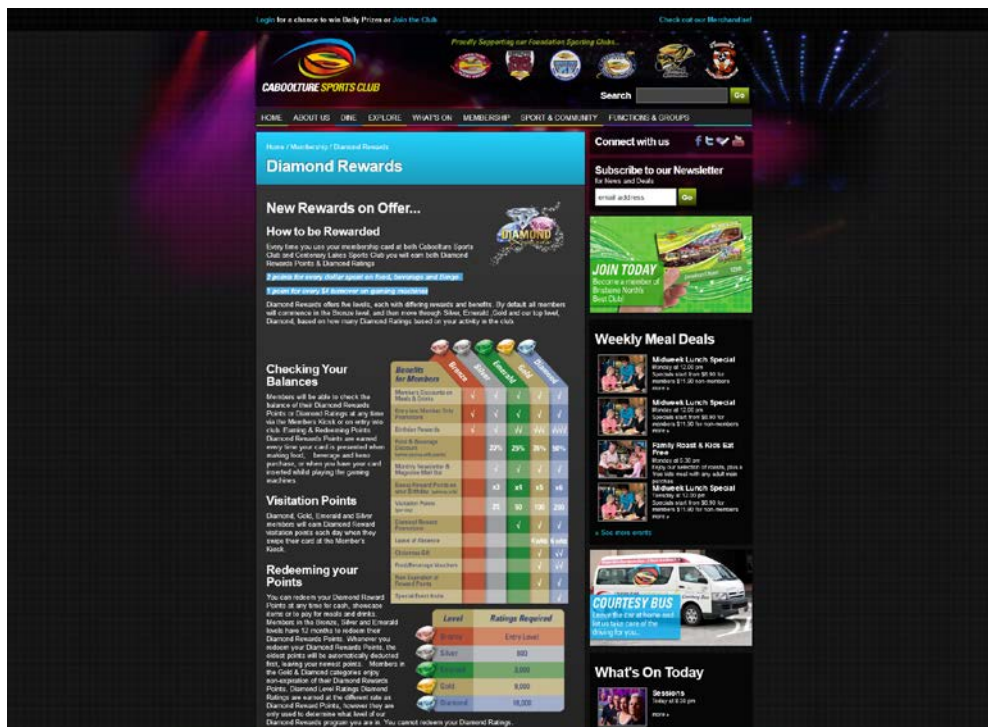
Login for a chance to win Daily Prizes or Join the Club

Check out our Merchandise!

Proudly Supporting our Foundation Sporting Clubs...

CABOOLTURE SPORTS CLUB

Search

Go

HOME ABOUT US DINE EXPLORE WHAT'S ON MEMBERSHIP SPORT & COMMUNITY FUNCTIONS & GROUPS

Home / Membership / Diamond Rewards

Diamond Rewards

New Rewards on Offer...

How to be Rewarded

Every time you use your membership card at both Caboolture Sports Club and Centenary Lakes Sports Club you will earn both Diamond Rewards Points & Diamond Ratings

2 points for every dollar spent on food, beverage and Bingo

1 point for every $4 turnover on gaming machines

Diamond Rewards offers five levels, each with differing rewards and benefits. By default all members will commence in the Bronze level, and then move through Silver, Emerald, Gold and our top level, Diamond, based on how many Diamond Ratings based on your activity in the club.

Checking Your Balances

Members will be able to check the balance of their Diamond Rewards Points or Diamond Ratings at any time via the Members Kiosk or on entry into club. Earning & Redeeming Points Diamond Rewards Points are earned every time your card is presented when making food, beverage and keno purchases, or when you have your card inserted whilst playing the gaming machines.

Visitation Points

Diamond, Gold, Emerald and Silver members will earn Diamond Reward visitation points each day when they swipe their card at the Member's Kiosk.

Redeeming your Points

You can redeem your Diamond Reward Points at any time for cash, showcase items or to pay for meals and drinks. Members in the Bronze, Silver and Emerald levels have 12 months to redeem their Diamond Rewards Points. Whenever you redeem your Diamond Rewards Points, the oldest points will be automatically deducted first, leaving your newest points. Members in the Gold & Diamond categories enjoy non-expiration of their Diamond Rewards Points. Diamond Level Ratings Diamond Ratings are earned at the different rate as Diamond Reward Points, however they are only used to determine what level of our Diamond Rewards program you are in. You cannot redeem your Diamond Ratings.

| Benefits for Members | Bronze | Silver | Emerald | Gold | Diamond |
|---|---|---|---|---|---|
| Members Discounts on Meals & Drinks | √ | √ | √ | √ | √ |
| Everyday Member Only Promotions | √ | √ | √ | √ | √ |
| Birthday Rewards | √ | √ | √√ | √√√ | √√√√ |
| Food & Beverage Discount | | | 20% | 25% | 30% | 50% |
| Monthly Newsletter & Magazine Mail Out | | √ | √ | √ | √ |
| Bonus Reward Points on your Birthday | | | x3 | x4 | x5 | x6 |
| Visitation Points | | | 25 | 50 | 100 | 250 |
| Diamond Reward Promotions | | | | √ | √ | √ |
| Leave of Absence | | | | | Cards | Cards |
| Christmas Gift | | | | | √ | √√ |
| Food/Beverage Vouchers | | | | | √ | √√ |
| Non Expiration of Reward Points | | | | | √ | √ |
| Special Event Invites | | | | | | √ |

| Level | Ratings Required |
|---|---|
| Bronze | Entry Level |
| Silver | 800 |
| Emerald | 3,000 |
| Gold | 8,000 |
| Diamond | 18,000 |

Connect with us

Subscribe to our Newsletter
for News and Deals

email address

Go

JOIN TODAY
Become a member of Brisbane Norths Best Club!

Weekly Meal Deals

Midweek Lunch Special
Monday at 12:00 pm
Specials start from $8.90 for members $11.90 non-members
more »

Midweek Lunch Special
Monday at 12:00 pm
Specials start from $8.90 for members $11.90 for non-members
more »

Family Roast & Kids Eat Free
Monday at 5:30 pm
Enjoy our selection of roasts, plus a free kids meal with any adult main purchase
more »

Midweek Lunch Special
Tuesday at 12:00 pm
Specials start from $8.90 for members $11.90 for non-members
more »

» See more events

COURTESY BUS
Leave the car at home and let us take care of the driving for you...

What's On Today

Sessions
Today at 6:30 pm
more »